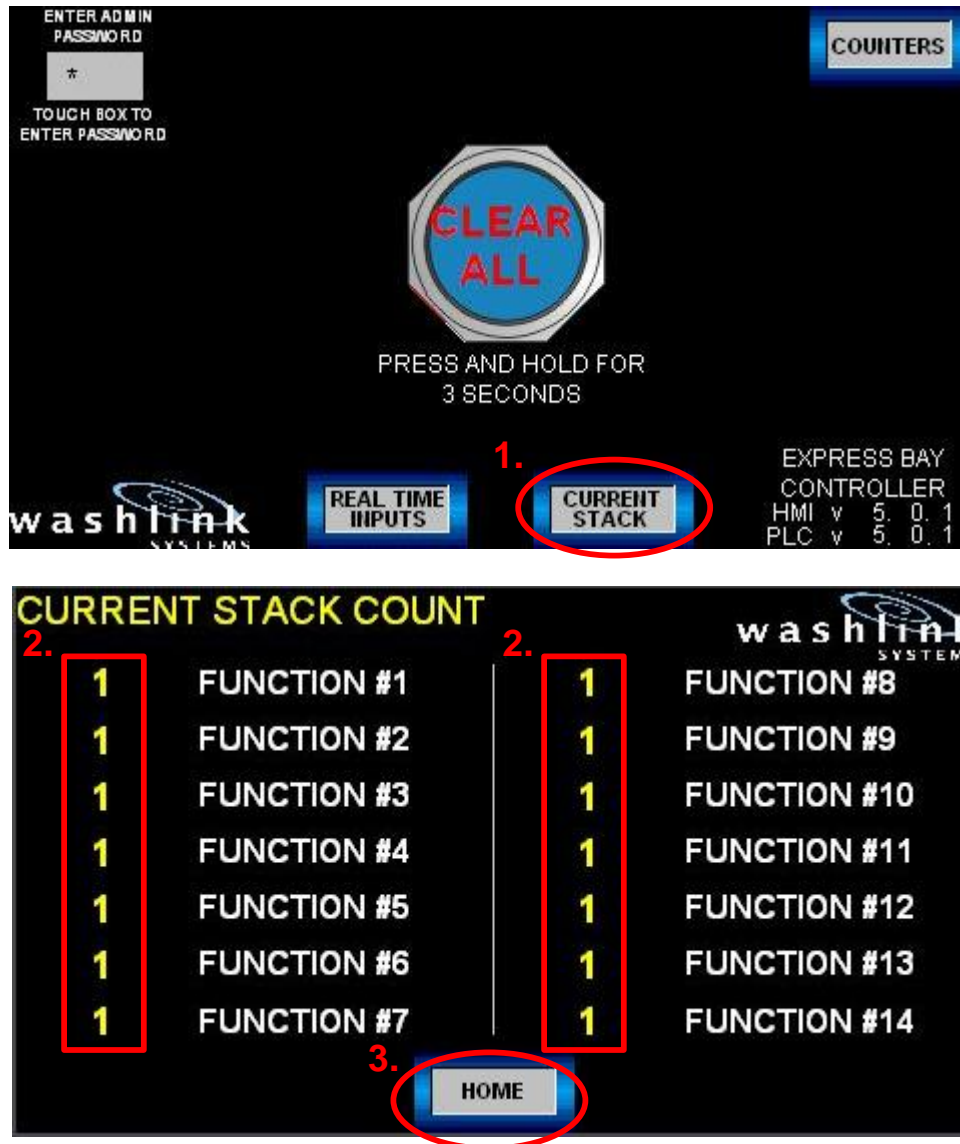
ENTER ADMIN PASSWORD

*

TOUCH BOX TO ENTER PASSWORD

COUNTERS

CLEAR ALL

PRESS AND HOLD FOR 3 SECONDS

washlink SYSTEMS

REAL TIME INPUTS

1.

CURRENT STACK

EXPRESS BAY CONTROLLER
HMI v 5. 0. 1
PLC v 5. 0. 1

CURRENT STACK COUNT

washlink SYSTEMS

2.

| | |
|---|---|
| 1 | FUNCTION #1 |
| 1 | FUNCTION #2 |
| 1 | FUNCTION #3 |
| 1 | FUNCTION #4 |
| 1 | FUNCTION #5 |
| 1 | FUNCTION #6 |
| 1 | FUNCTION #7 |

2.

| | |
|---|---|
| 1 | FUNCTION #8 |
| 1 | FUNCTION #9 |
| 1 | FUNCTION #10 |
| 1 | FUNCTION #11 |
| 1 | FUNCTION #12 |
| 1 | FUNCTION #13 |
| 1 | FUNCTION #14 |

3.

HOME